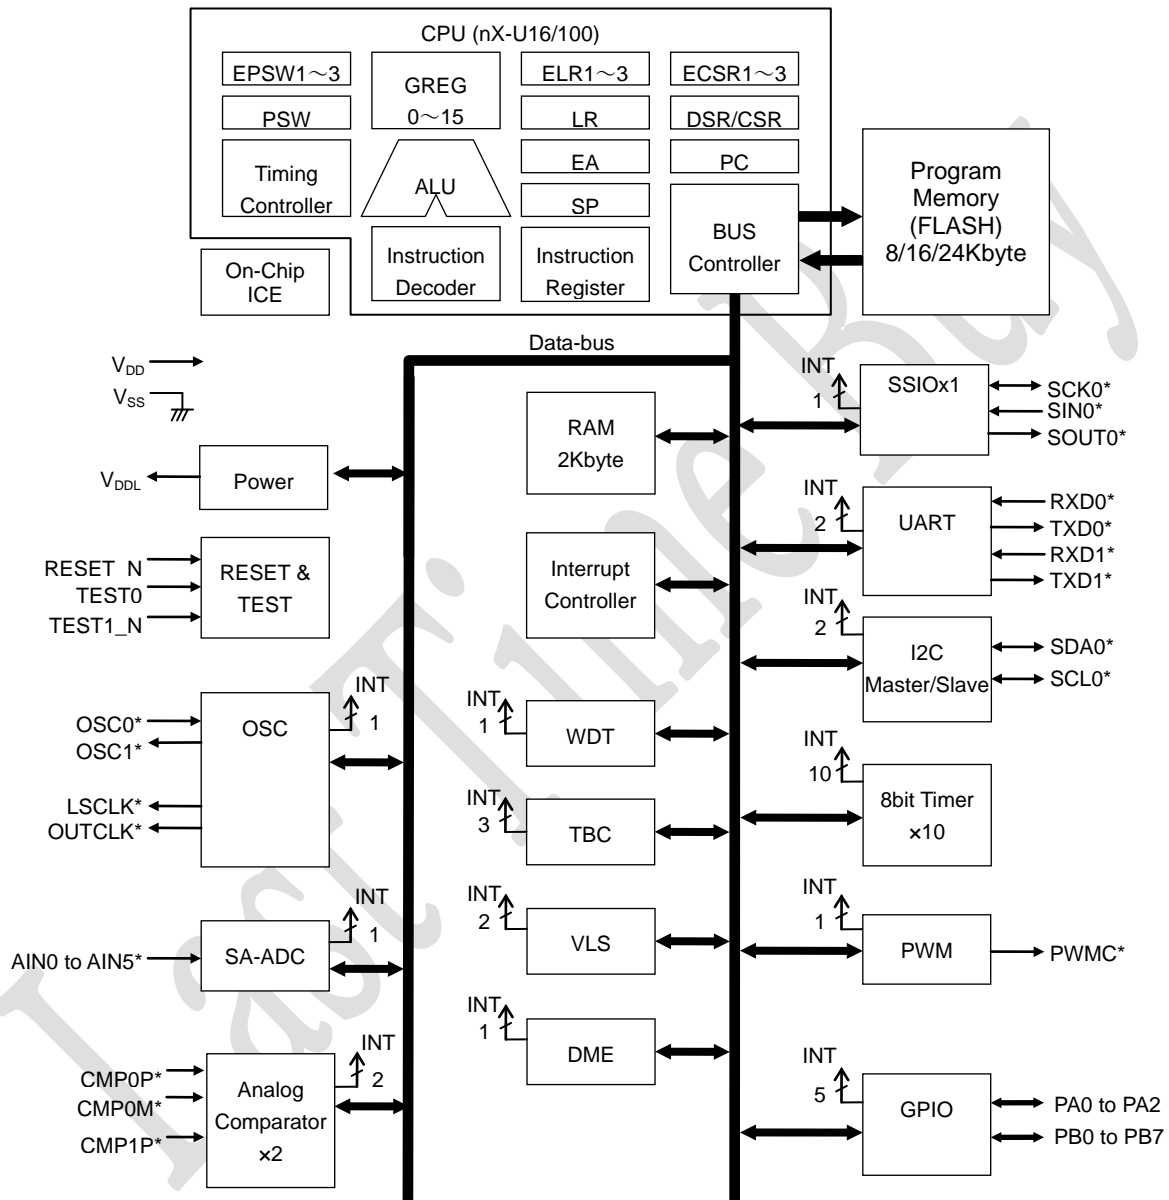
CPU (nX-U16/100)

EPSW1～3

GREG 0～15

ELR1～3

ECSR1～3

PSW

LR

DSR/CSR

Timing Controller

ALU

EA

PC

SP

BUS Controller

Instruction Decoder

Instruction Register

On-Chip ICE

Program Memory (FLASH) 8/16/24Kbyte

Data-bus

$V_{DD}$

$V_{SS}$

$V_{DDL}$

Power

RESET_N

TEST0

TEST1_N

RESET & TEST

OSC0*

OSC1*

LSCLK*

OUTCLK*

OSC

INT 1

AIN0 to AIN5*

SA-ADC

INT 1

CMP0P*

CMP0M*

CMP1P*

Analog Comparator ×2

INT 2

RAM 2Kbyte

Interrupt Controller

INT 1

WDT

INT 3

TBC

INT 2

VLS

INT 1

DME

INT 1

SSIOx1

SCK0*

SIN0*

SOUT0*

INT 2

UART

RXD0*

TXD0*

RXD1*

TXD1*

INT 2

I2C Master/Slave

SDA0*

SCL0*

INT 10

8bit Timer ×10

INT 1

PWM

PWMC*

INT 5

GPIO

PA0 to PA2

PB0 to PB7